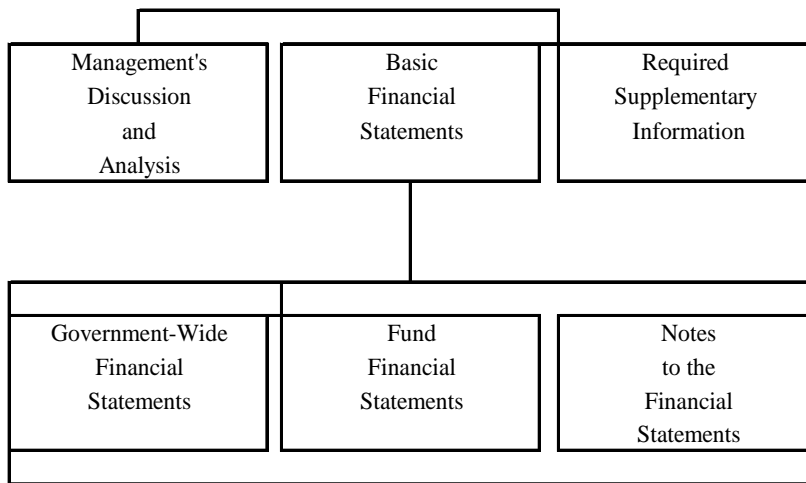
Management's Discussion and Analysis

Basic Financial Statements

Required Supplementary Information

Government-Wide Financial Statements

Fund Financial Statements

Notes to the Financial Statements